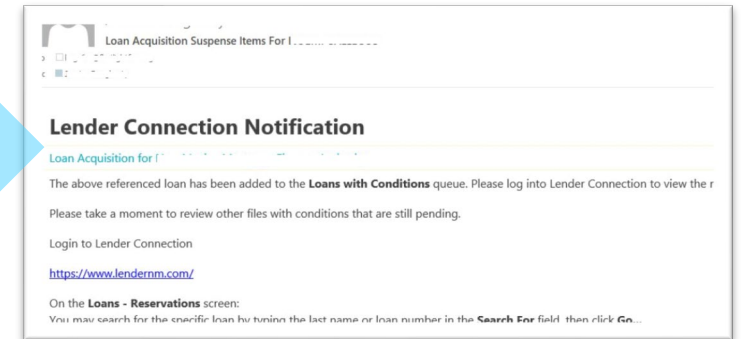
Loan Acquisition Suspense Items For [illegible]

Lender Connection Notification

Loan Acquisition for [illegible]

The above referenced loan has been added to the **Loans with Conditions** queue. Please log into Lender Connection to view the r

Please take a moment to review other files with conditions that are still pending.

Login to Lender Connection

https://www.lendernm.com/

On the **Loans - Reservations** screen:
You may search for the specific loan by typing the last name or loan number in the **Search For** field, then click **Go**...